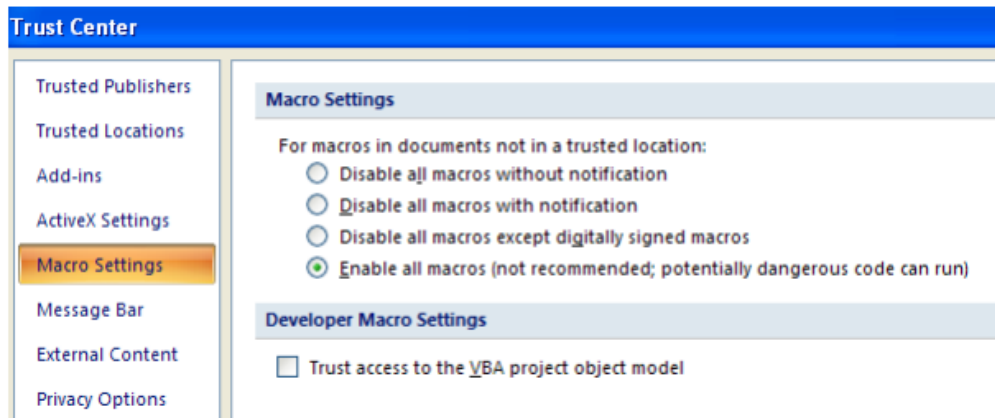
Trust Center

Trusted Publishers
Trusted Locations
Add-ins
ActiveX Settings
Macro Settings
Message Bar
External Content
Privacy Options

Macro Settings

For macros in documents not in a trusted location:
Disable all macros without notification
Disable all macros with notification
Disable all macros except digitally signed macros
Enable all macros (not recommended; potentially dangerous code can run)

Developer Macro Settings

Trust access to the VBA project object model